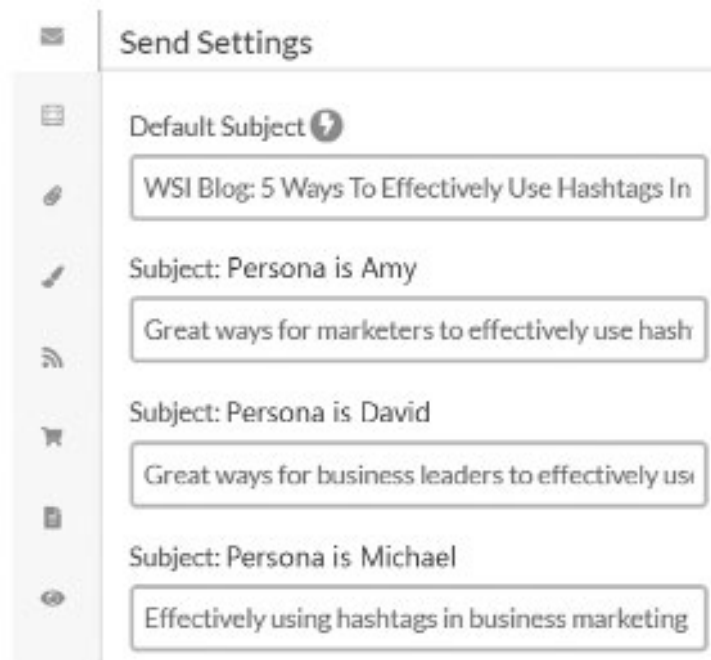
Send Settings

Default Subject

WSI Blog: 5 Ways To Effectively Use Hashtags In

Subject: Persona is Amy

Great ways for marketers to effectively use hash

Subject: Persona is David

Great ways for business leaders to effectively us

Subject: Persona is Michael

Effectively using hashtags in business marketing